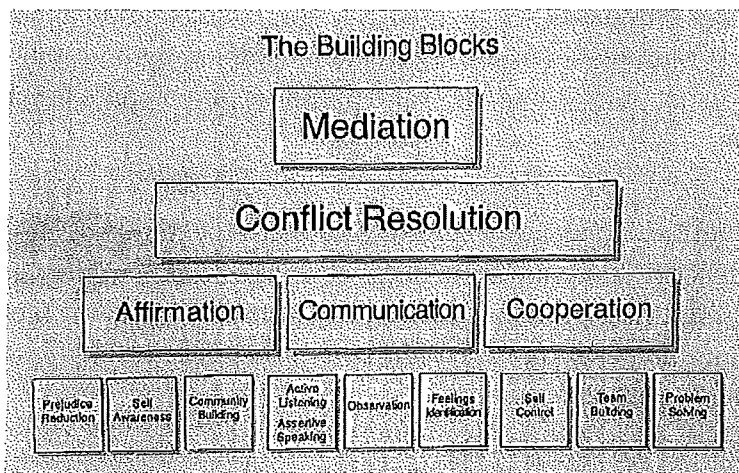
The Building Blocks

Mediation

Conflict Resolution

Affirmation

Communication

Cooperation

Prejudice Reduction

Self Awareness

Community Building

Active Listening

Assertive Speaking

Observation

Feelings Identification

Self Control

Team Building

Problem Solving